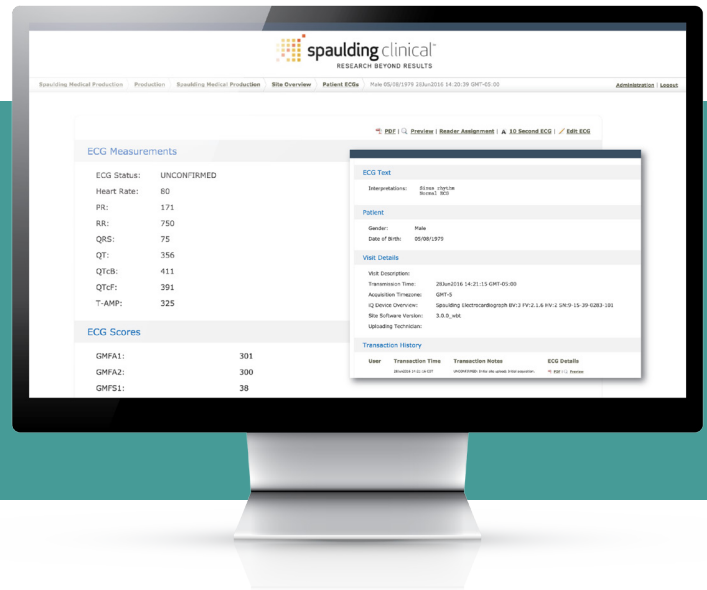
spaulding clinical™
RESEARCH BEYOND RESULTS

Spaulding Medical Production | Production | Spaulding Medical Production | Site Overview | Patient ECGs | Male 05/08/1979 20Jun2016 14:20:39 GMT-05:00

Administration | Logout

PDF | Preview | Reader Assignment | 10 Second ECG | Edit ECG

ECG Measurements

ECG Status: UNCONFIRMED
Heart Rate: 80
PR: 171
RR: 750
QRS: 75
QT: 356
QTcB: 411
QTcF: 391
T-AMP: 325

ECG Scores

GMFA1: 301
GMFA2: 300
GMFS1: 38

ECG Text

Interpretations: Sinus rhythm Normal ECG

Patient

Gender: Male
Date of Birth: 05/08/1979

Visit Details

Visit Description:
Transmission Time: 20Jun2016 14:21:15 GMT-05:00
Acquisition Timezone: GMT-5
IQ Device Overview: Spaulding Electrocardiograph BV:3 FV:2.1.6 HV:2 SN:9-15-39-0283-101
Site Software Version: 3.0.0_wbt
Uploading Technician:

Transaction History

| User | Transaction Time | Transaction Notes | ECG Details |
|---|---|---|---|
| | 20Jun2016 14:21:16 EDT | UNCONFIRMED: Entity site upload. Initial acquisition. | PDF Preview |